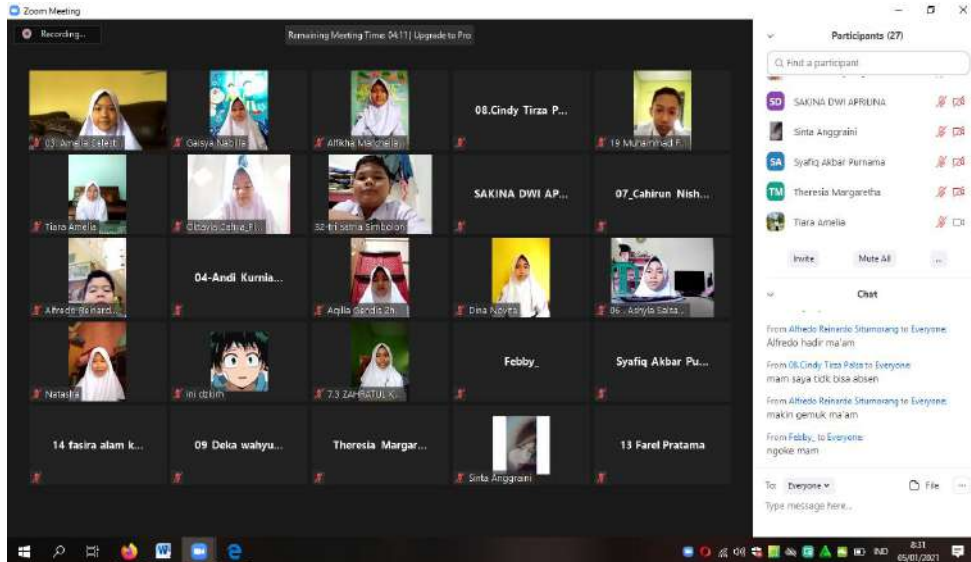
Zoom Meeting

Recording...

Remaining Meeting Time: 04:11 | Upgrade to Pro

03. Amelia Salesti...
Gaisya Nabila
Alfkha Maichella
08.Cindy Tirza P...
19 Muhammad F...
Tiara Amelia
Ghisyla Celsya Fi...
32-tri satria Simbolon
SAKINA DWI AP...
07_Cahirun Nish...
Alfredo Reinard...
04-Andi Kurnia...
Aqilla Sandia Zh...
Dina Novita
06. Ashyla Salsa...
Natasha
ini dzikri
7.3 ZAHRATUL K...
Febby_
Syafiq Akbar Pu...
14 fasira alam k...
09 Deka wahyu...
Theresia Margar...
Sinta Anggraini
13 Farel Pratama

Participants (27)

Find a participant

SAKINA DWI APRILINA
Sinta Anggraini
Syafiq Akbar Purnama
Theresia Margaretha
Tiara Amelia

Invite
Mute All
...

Chat

From Alfredo Reinardo Sitamorang to Everyone:
Alfredo hadir ma'am

From 08.Cindy Tirza Palsa to Everyone:
mam saya tdk bisa absen

From Alfredo Reinardo Sitamorang to Everyone:
makin gemuk ma'am

From Febby_ to Everyone:
ngoke mam

To: Everyone
File
...
Type message here...

IND
8:11
05/01/2021